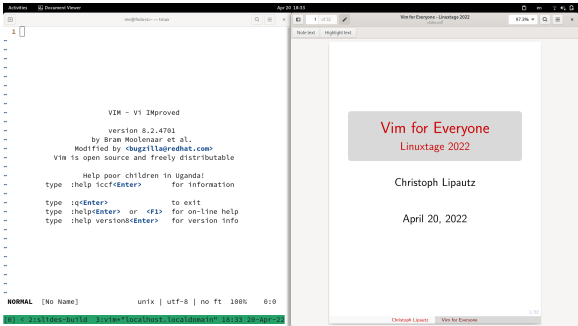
Activities Document Viewer Apr 20 18:33 en

mi@fedora:~ — tmux

1

VIM - Vi IMproved

version 8.2.4701
by Bram Moolenaar et al.
Modified by <bugzilla@redhat.com>
Vim is open source and freely distributable

Help poor children in Uganda!
type :help iccf<Enter> for information

type :q<Enter> to exit
type :help<Enter> or <F1> for on-line help
type :help version8<Enter> for version info

NORMAL [No Name] unix | utf-8 | no ft 100% 0:0

[0] < 2:slides-build 3:vim*"localhost.localdomain" 18:33 20-Apr-22

1 of 32

Vim for Everyone - Linuxtage 2022

67.3%

Note text Highlight text

Vim for Everyone
Linuxtage 2022

Christoph Lipautz

April 20, 2022

1/32

Christoph Lipautz Vim for Everyone